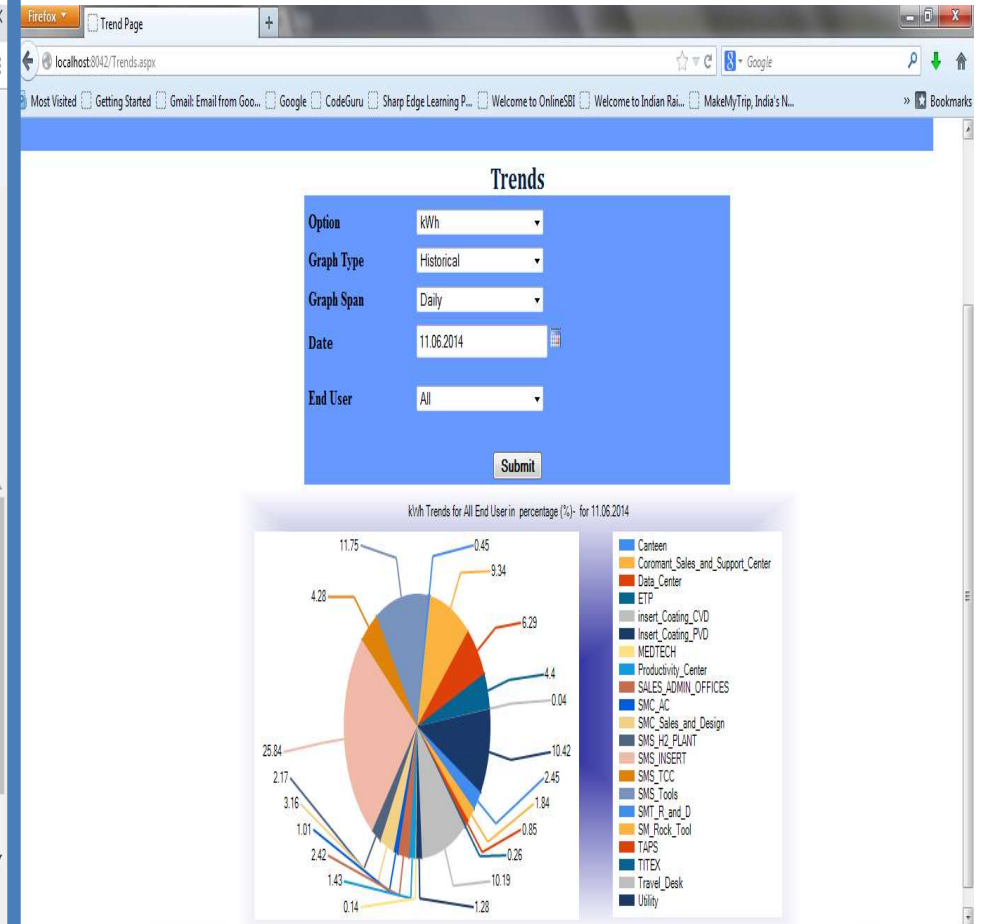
Firefox
Trend Page
+
localhost:8042/Trends.aspx
Google
Most Visited
Getting Started
Gmail: Email from Goo...
Google
CodeGuru
Sharp Edge Learning P...
Welcome to OnlineSBI
Welcome to Indian Rai...
MakeMyTrip, India's N...
» Bookmarks

Trends

Option kWh
Graph Type Historical
Graph Span Daily
Date 11.06.2014
End User All
Submit

kWh Trends for All End User in percentage (%)- for 11.06.2014

11.75
0.45
9.34
4.28
6.29
4.4
0.04
25.84
10.42
2.17
2.45
3.16
1.84
1.01
0.85
2.42
0.26
1.43
10.19
0.14
1.28

Canteen
Coromant_Sales_and_Support_Center
Data_Center
ETP
insert_Coating_CVD
Insert_Coating_PVD
MEDTECH
Productivity_Center
SALES_ADMIN_OFFICES
SMC_AC
SMC_Sales_and_Design
SMS_H2_PLANT
SMS_INSERT
SMS_TCC
SMS_Tools
SMT_R_and_D
SM_Rock_Tool
TAPS
TITEX
Travel_Desk
Utility